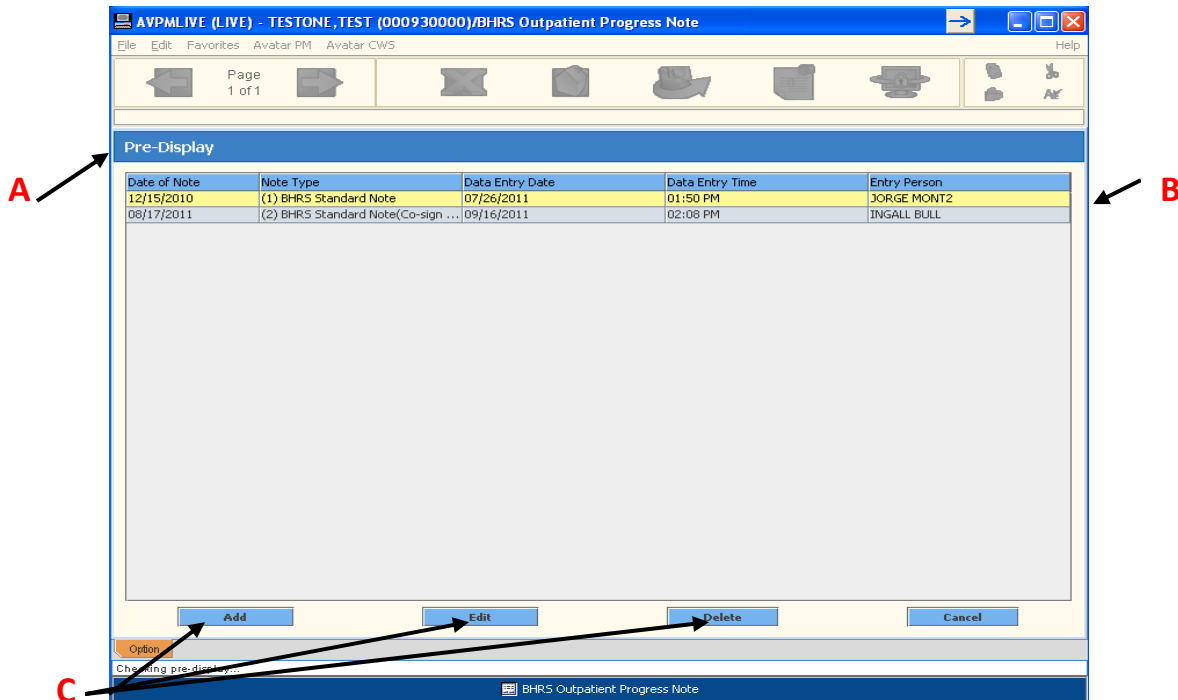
AVPMLIVE (LIVE) - TESTONE,TEST (000930000)/BHRS Outpatient Progress Note

File Edit Favorites Avatar PM Avatar CWS Help

Page
1 of 1

A

B

Pre-Display

| Date of Note | Note Type | Data Entry Date | Data Entry Time | Entry Person |
|---|---|---|---|---|
| 12/15/2010 | (1) BHRS Standard Note | 07/26/2011 | 01:50 PM | JORGE MONT2 |
| 08/17/2011 | (2) BHRS Standard Note(Co-sign ... | 09/16/2011 | 02:08 PM | INGALL BULL |

Add Edit Delete Cancel

Option

Checking pre-display...

C

BHRS Outpatient Progress Note